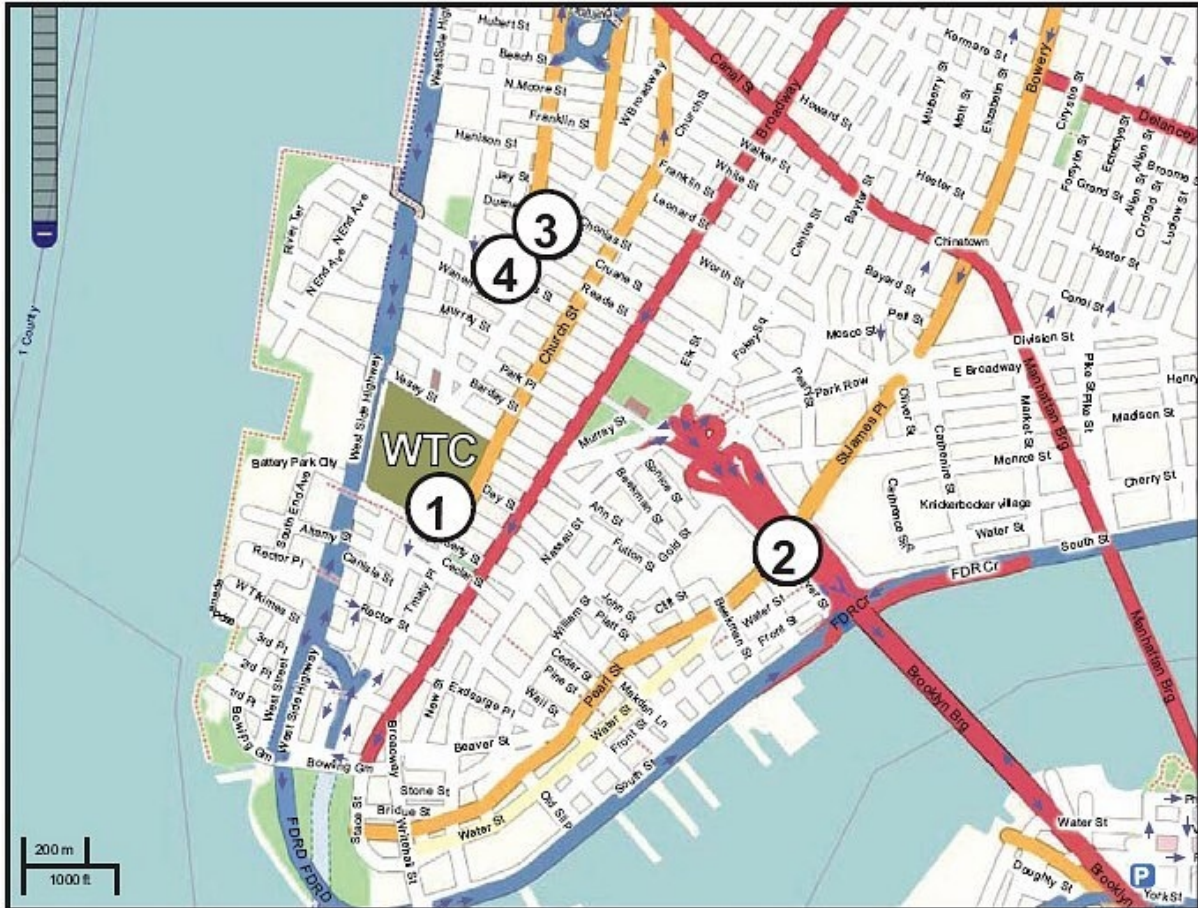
Hubert St
Beach St
N Moore St
Franklin St
W Broadway
Church St
Canal St
Broadway
Howard St
Kenmare St
Mulberry St
Mott St
Elizabeth St
Bowery
Chrystie St
Delancey
Harrison St
Jay St
Duane St
Thomas St
Franklin St
Leonard St
Walker St
White St
Centre St
Baxter St
Hester St
Forsyth St
Eldridge St
Allen St
Orchard St
Ludlow St
Grand St
Broome St
River Ter
N End Ave
N End Ave
West Side Highway
Warren St
Murray St
Chambers St
Reade St
Worth St
Chinatown
Bayard St
Hester St
Canal St
Vesey St
Barclay St
Park Pl
Church St
Elk St
Foley Sq
Pearl St
Park Row
Mosco St
Pell St
Division St
E Broadway
Henry
3
4
WTC
1
2
Battery Park City
South End Ave
Albany St
Rector Pl
Carlisle St
Rector St
W Thames St
3rd Pl
2nd Pl
1st Pl
West Street
West Side Highway
Bowling Grn
Broadway
Trinity Pl
Cedar St
Liberty St
Dey St
Murray St
Spruce St
Beekman St
Ann St
Fulton St
Gold St
Nassau St
William St
John St
Platt St
Cliff St
Beekman St
Water St
Front St
Cedar St
Pine St
Wall St
Maiden Ln
Pearl St
Water St
Front St
Exchange Pl
New St
Beaver St
Stone St
Bridge St
Whitehall St
State St
Water St
Old Slip
South St
St James Pl
Oliver St
Catherine St
Market St
Monroe St
Madison St
Cherry St
Knickerbocker village
Water St
Pike St
Manhattan Brg
South St
FDR Cr
FDR Cr
Brooklyn Brg
Manhattan Brg
FDRD FDRD
Water St
Doughty St
York St
Brooklyn
P
1 County
200 m
1000 ft